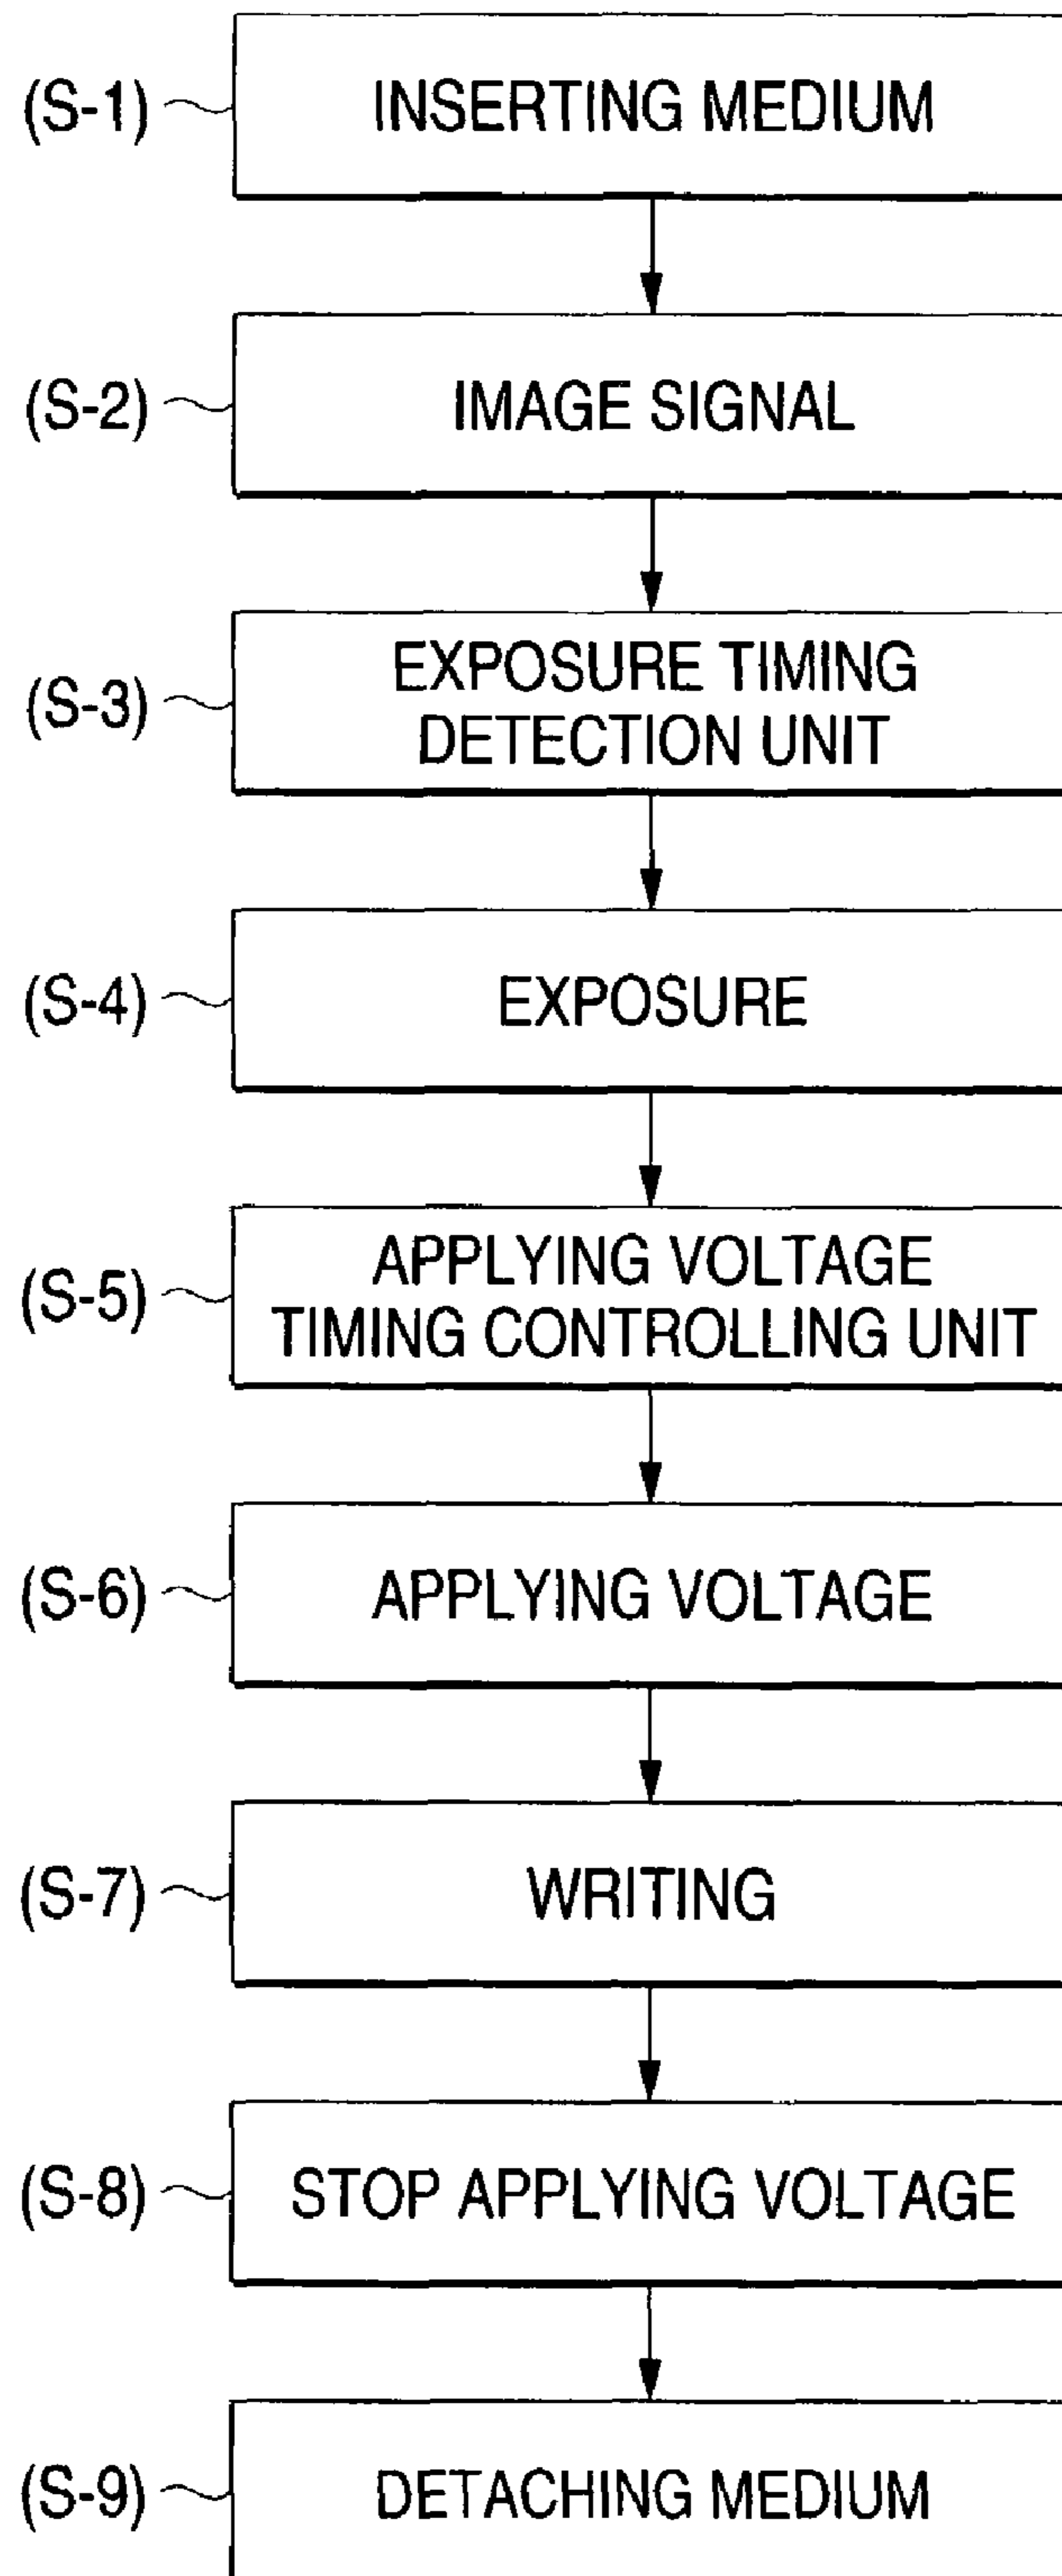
(S-1) INSERTING MEDIUM

(S-2) IMAGE SIGNAL

(S-3) EXPOSURE TIMING DETECTION UNIT

(S-4) EXPOSURE

(S-5) APPLYING VOLTAGE TIMING CONTROLLING UNIT

(S-6) APPLYING VOLTAGE

(S-7) WRITING

(S-8) STOP APPLYING VOLTAGE

(S-9) DETACHING MEDIUM